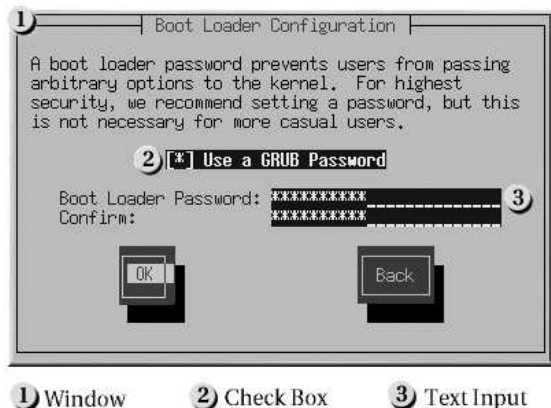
1 Boot Loader Configuration

A boot loader password prevents users from passing arbitrary options to the kernel. For highest security, we recommend setting a password, but this is not necessary for more casual users.

2 [*] Use a GRUB Password

Boot Loader Password: ********** 3
Confirm: **********

OK

Back

1 Window 2 Check Box 3 Text Input